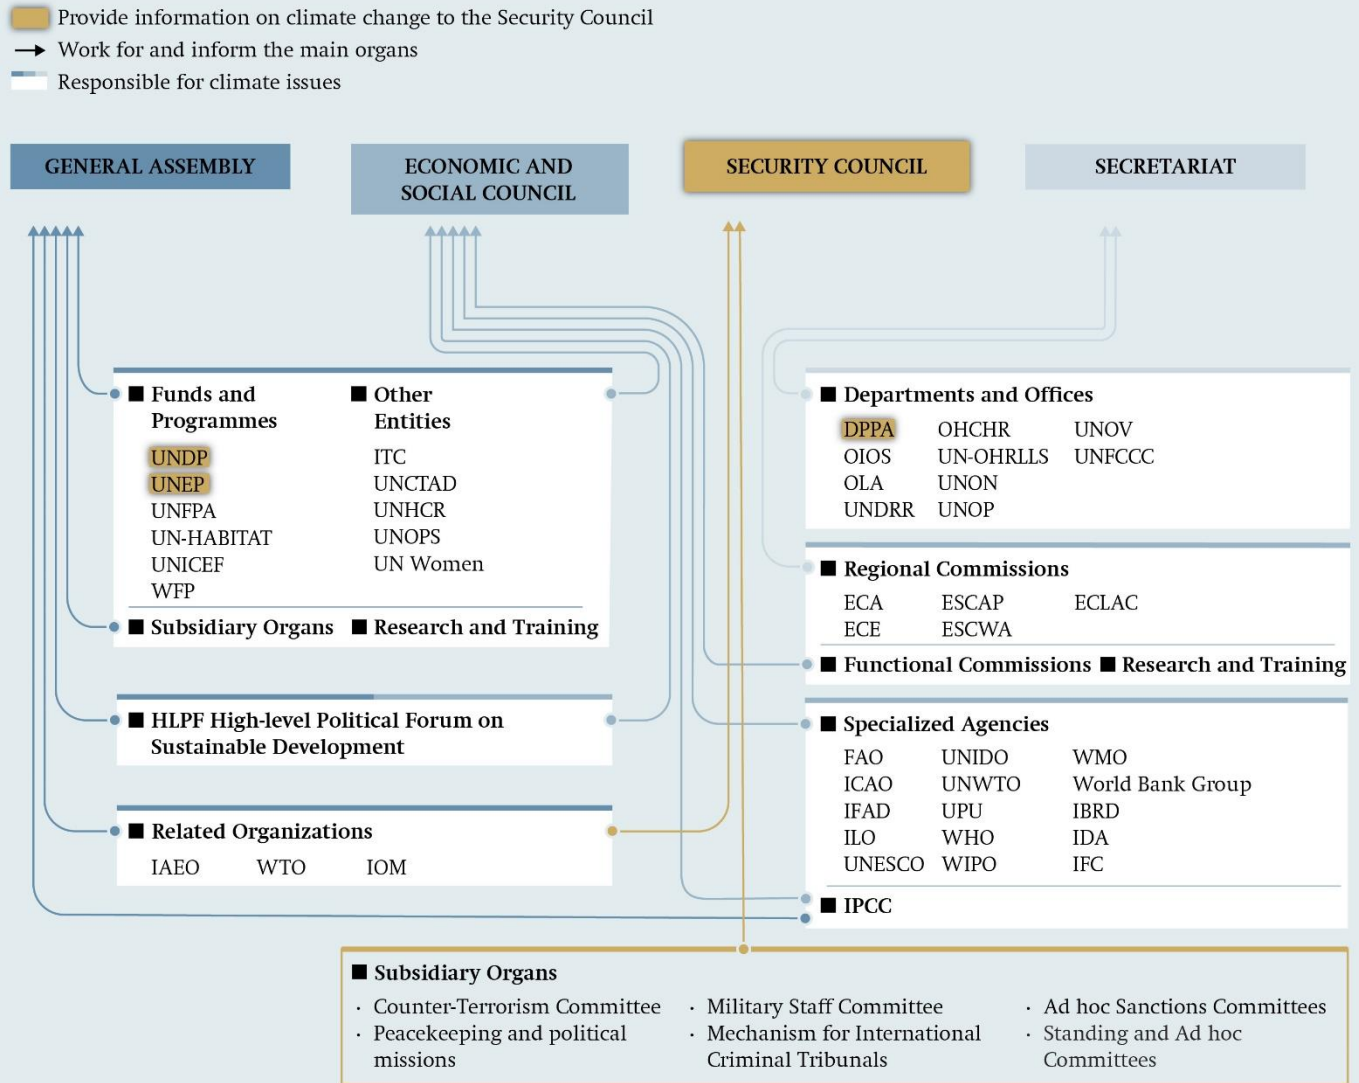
Provide information on climate change to the Security Council
Work for and inform the main organs
Responsible for climate issues

GENERAL ASSEMBLY

ECONOMIC AND SOCIAL COUNCIL

SECURITY COUNCIL

SECRETARIAT

■ Funds and Programmes
UNDP
UNEP
UNFPA
UN-HABITAT
UNICEF
WFP

■ Other Entities
ITC
UNCTAD
UNHCR
UNOPS
UN Women

■ Subsidiary Organs ■ Research and Training

■ HLPF High-level Political Forum on Sustainable Development

■ Related Organizations
IAEO WTO IOM

■ Departments and Offices
DPPA OHCHR UNOV
OIOS UN-OHRLLS UNFCCC
OLA UNON
UNDRR UNOP

■ Regional Commissions
ECA ESCAP ECLAC
ECE ESCWA

■ Functional Commissions ■ Research and Training

■ Specialized Agencies
FAO UNIDO WMO
ICAO UNWTO World Bank Group
IFAD UPU IBRD
ILO WHO IDA
UNESCO WIPO IFC

■ IPCC

■ Subsidiary Organs
· Counter-Terrorism Committee
· Peacekeeping and political missions
· Military Staff Committee
· Mechanism for International Criminal Tribunals
· Ad hoc Sanctions Committees
· Standing and Ad hoc Committees